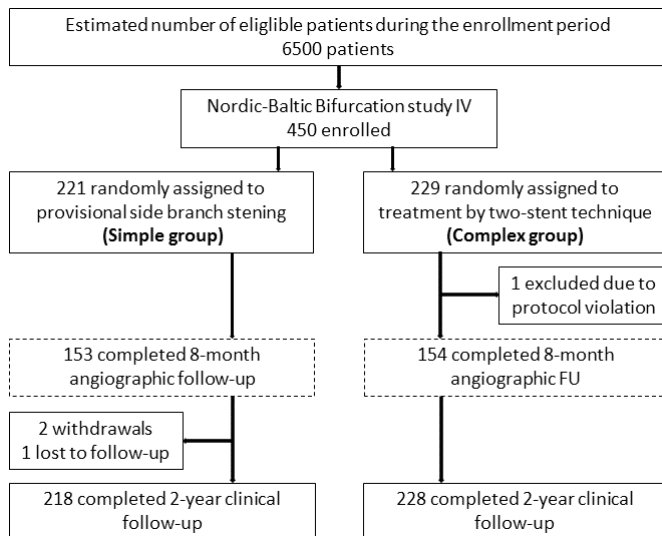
Estimated number of eligible patients during the enrollment period
6500 patients

Nordic-Baltic Bifurcation study IV
450 enrolled

221 randomly assigned to provisional side branch stening
**(Simple group)**

229 randomly assigned to treatment by two-stent technique
**(Complex group)**

1 excluded due to protocol violation

153 completed 8-month angiographic follow-up

154 completed 8-month angiographic FU

2 withdrawals
1 lost to follow-up

218 completed 2-year clinical follow-up

228 completed 2-year clinical follow-up